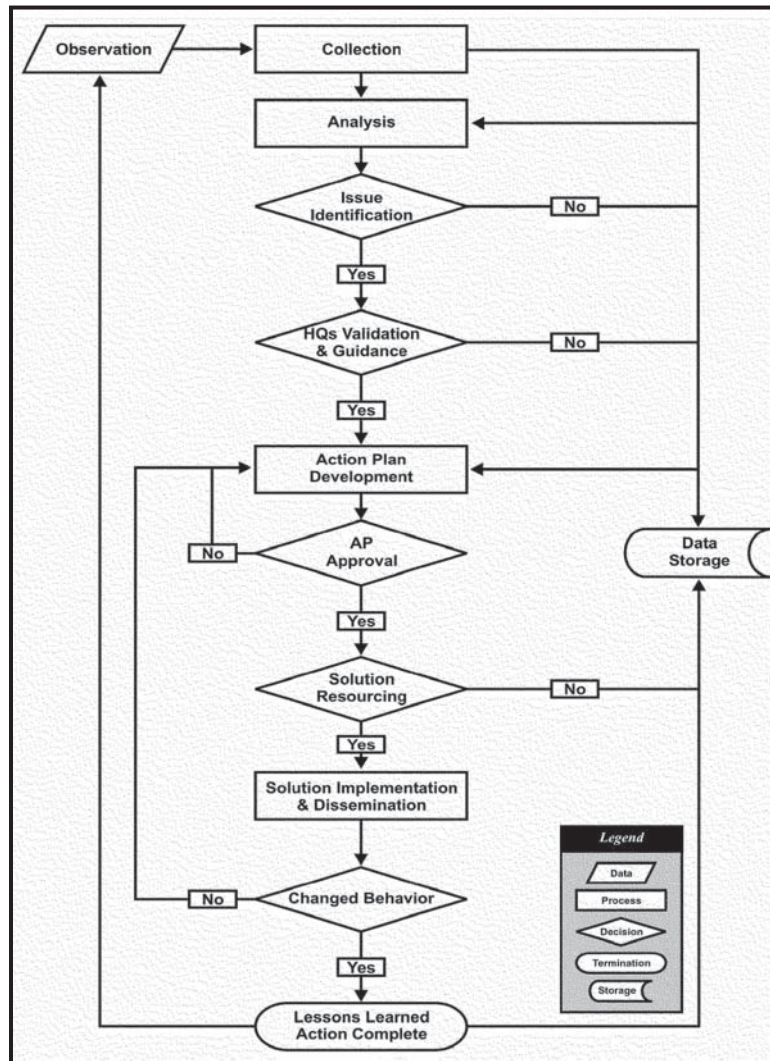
Observation

Collection

Analysis

Issue Identification

No

Yes

HQs Validation & Guidance

No

Yes

Action Plan Development

No

AP Approval

Data Storage

Yes

Solution Resourcing

No

Yes

Solution Implementation & Dissemination

No

Changed Behavior

Yes

Lessons Learned Action Complete

Legend

Data

Process

Decision

Termination

Storage